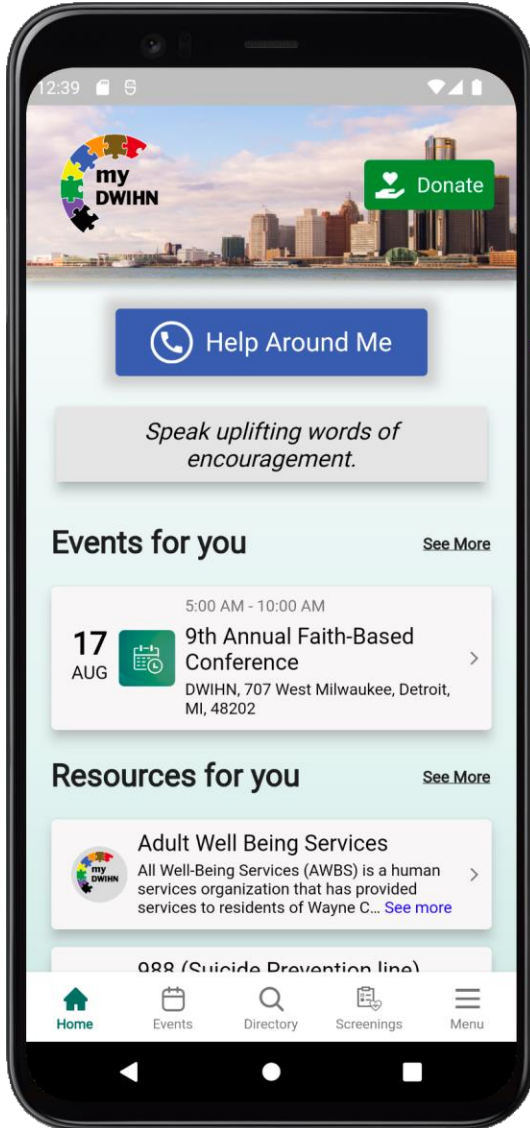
12:39

my DWIHN

Donate

Help Around Me

Speak uplifting words of encouragement.

Events for you

See More

17 AUG

5:00 AM - 10:00 AM

9th Annual Faith-Based Conference

DWIHN, 707 West Milwaukee, Detroit, MI, 48202

Resources for you

See More

my DWIHN

Adult Well Being Services

All Well-Being Services (AWBS) is a human services organization that has provided services to residents of Wayne C... See more

988 (Suicide Prevention line)

Home

Events

Directory

Screenings

Menu